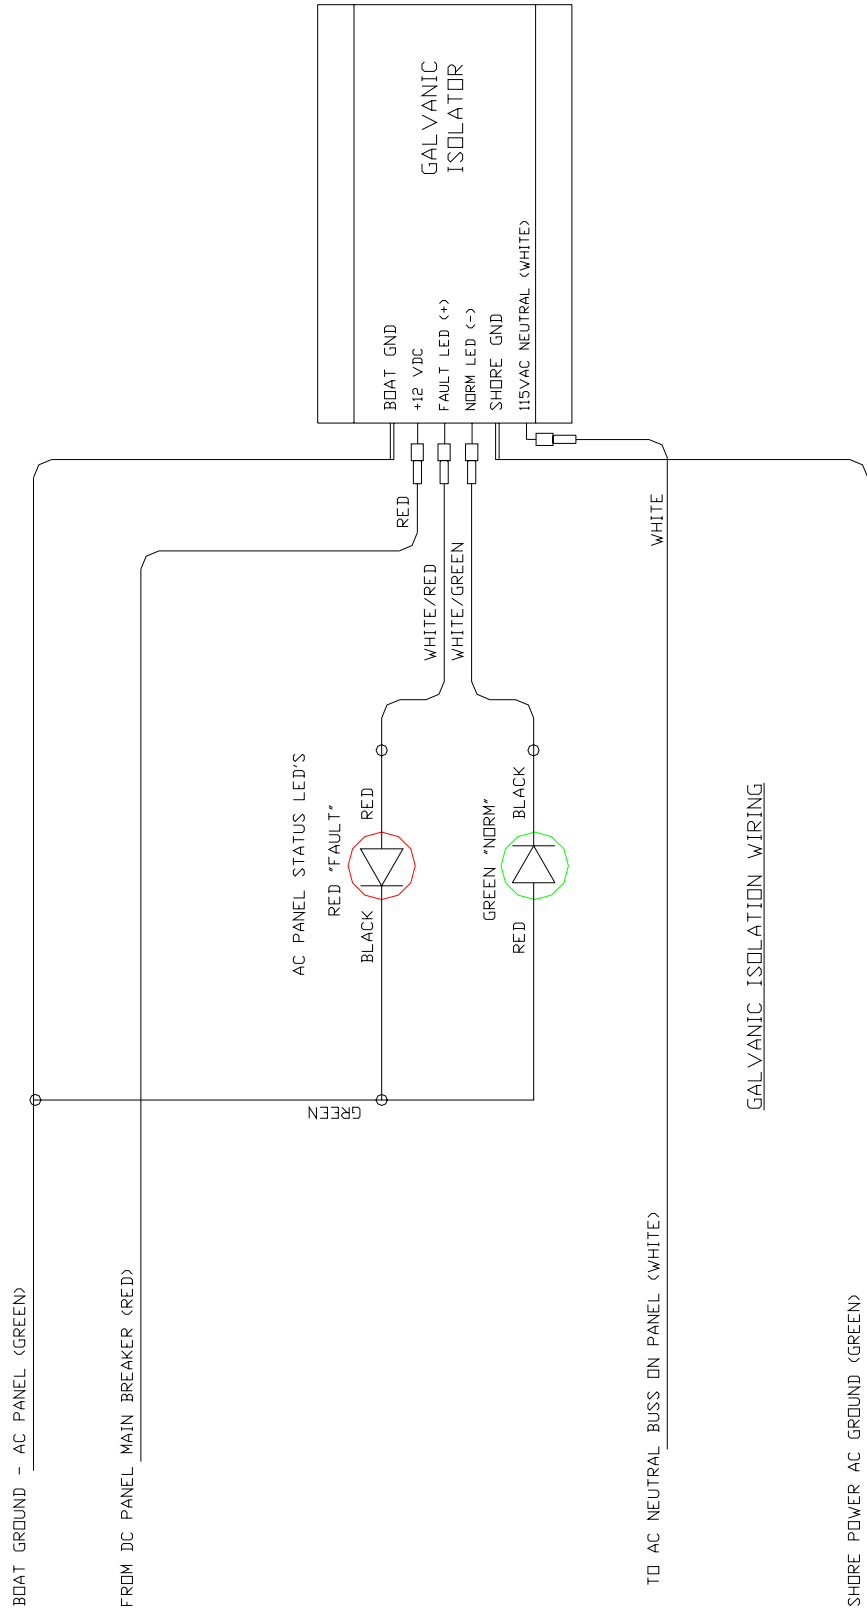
GALVANIC ISOLATOR

BOAT GND
+12 VDC
FAULT LED (+)
NORM LED (-)
SHORE GND
115VAC NEUTRAL (WHITE)

RED
WHITE/RED
WHITE/GREEN
WHITE

AC PANEL STATUS LED'S
RED "FAULT"
RED
BLACK
GREEN "NORM"
BLACK
RED

GREEN

GALVANIC ISOLATION WIRING

BOAT GROUND - AC PANEL (GREEN)
FROM DC PANEL MAIN BREAKER (RED)
TO AC NEUTRAL BUSS ON PANEL (WHITE)
SHORE POWER AC GROUND (GREEN)